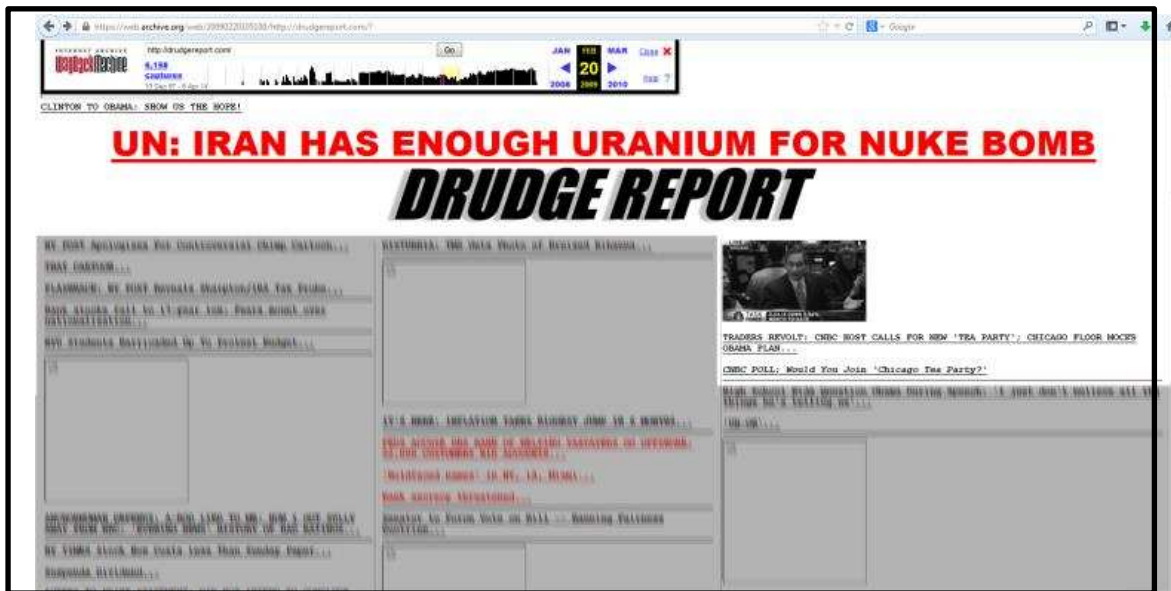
https://web.archive.org/web/20090220025100/http://drudgereport.com/

INTERNET ARCHIVE
WaybackMachine

http://drudgereport.com/ Go

4,158 captures
15 Dec 97 - 8 Apr 14

JAN FEB MAR
20
2008 2009 2010

Close
Help

Google

CLINTON TO OBAMA: SHOW US THE HOPE!

UN: IRAN HAS ENOUGH URANIUM FOR NUKE BOMB

DRUDGE REPORT

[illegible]

TRADERS REVOLT: CNBC HOST CALLS FOR NEW 'TEA PARTY'; CHICAGO FLOOR MOCKS OBAMA PLAN...

CNBC POLL: Would You Join 'Chicago Tea Party?'

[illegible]